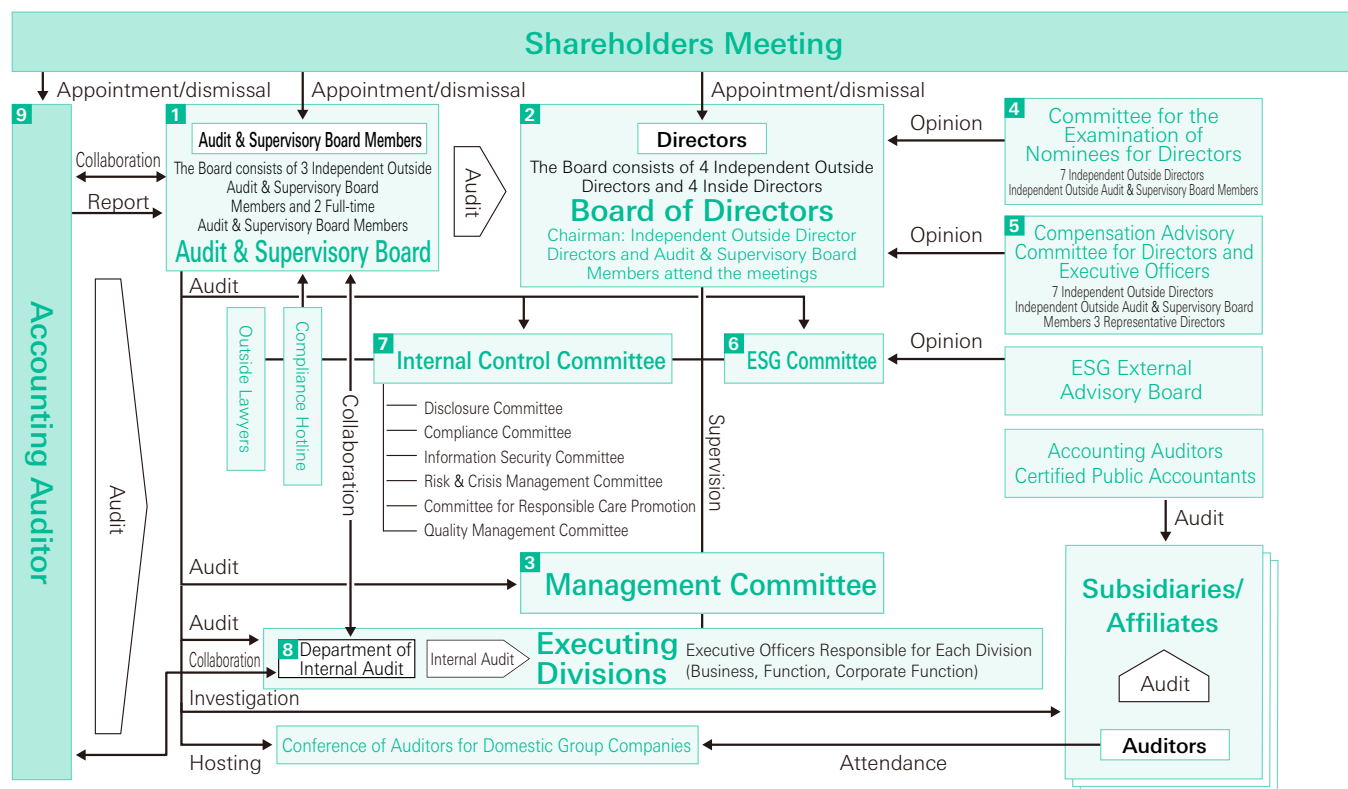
Shareholders Meeting

Appointment/dismissal

Appointment/dismissal

Appointment/dismissal

9

Accounting Auditor

Collaboration

Report

1

Audit & Supervisory Board Members

The Board consists of 3 Independent Outside Audit & Supervisory Board Members and 2 Full-time Audit & Supervisory Board Members

Audit & Supervisory Board

Audit

2

Directors

The Board consists of 4 Independent Outside Directors and 4 Inside Directors

Board of Directors

Chairman: Independent Outside Director
Directors and Audit & Supervisory Board Members attend the meetings

Opinion

4

Committee for the Examination of Nominees for Directors

7 Independent Outside Directors
Independent Outside Audit & Supervisory Board Members

Opinion

5

Compensation Advisory Committee for Directors and Executive Officers

7 Independent Outside Directors
Independent Outside Audit & Supervisory Board Members 3 Representative Directors

Audit

Audit

Outside Lawyers

Compliance Hotline

Collaboration

7

Internal Control Committee

6

ESG Committee

Opinion

ESG External Advisory Board

Disclosure Committee
Compliance Committee
Information Security Committee
Risk & Crisis Management Committee
Committee for Responsible Care Promotion
Quality Management Committee

Supervision

Accounting Auditors
Certified Public Accountants

Audit

Audit

3

Management Committee

Subsidiaries/ Affiliates

Audit

Collaboration

8

Department of Internal Audit

Internal Audit

Executing Divisions

Executive Officers Responsible for Each Division (Business, Function, Corporate Function)

Audit

Investigation

Conference of Auditors for Domestic Group Companies

Auditors

Hosting

Attendance